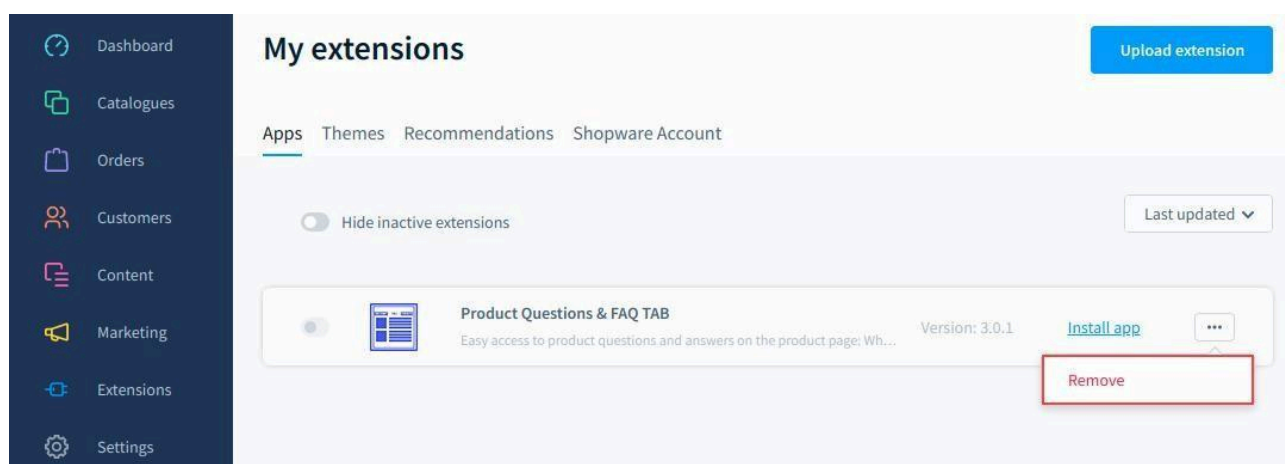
Dashboard
Catalogues
Orders
Customers
Content
Marketing
Extensions
Settings

My extensions

Upload extension

Apps Themes Recommendations Shopware Account

Hide inactive extensions

Last updated

Product Questions & FAQ TAB
Easy access to product questions and answers on the product page: Wh...

Version: 3.0.1

Install app

...

Remove